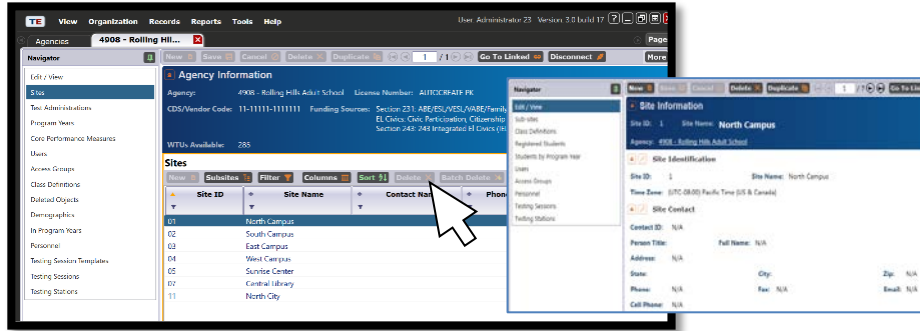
TE View Organization Records Reports Tools Help

User: Administrator 23 Version 3.0 build 17

Agencies 4908 - Rolling Hil... Page

Navigator

New Save Cancel Delete Duplicate 1 /1 Go To Linked Disconnect More

Edit / View
Sites
Test Administrations
Program Years
Core Performance Measures
Users
Access Groups
Class Definitions
Deleted Objects
Demographics
In Program Years
Personnel
Testing Session Templates
Testing Sessions
Testing Stations

Agency Information

Agency: 4908 - Rolling Hills Adult School License Number: AUTOCREATE PK

CDS/Vendor Code: 11-11111-1111111 Funding Sources: Section 231: ABE/ESL/VESL/VABE/Family... EL Civics: Civic Participation, Citizenship... Section 243: 243 Integrated El Civics (IE...

WTUs Available: 285

Sites

New Subsites Filter Columns Sort Delete Batch Delete

| Site ID | Site Name | Contact Na... | Phon... |
|---|---|---|---|
| 01 | North Campus | | |
| 02 | South Campus | | |
| 03 | East Campus | | |
| 04 | West Campus | | |
| 05 | Sunrise Center | | |
| 07 | Central Library | | |
| 11 | North City | | |

Navigator

New Save Cancel Delete Duplicate 1 /1 Go To Linked

Edit / View
Sub-sites
Class Definitions
Registered Students
Students by Program Year
Users
Access Groups
Personnel
Testing Sessions
Testing Stations

Site Information

Site ID: 1 Site Name: North Campus

Agency: 4908 - Rolling Hills Adult School

Site Identification

Site ID: 1 Site Name: North Campus

Time Zone: (UTC-08:00) Pacific Time (US & Canada)

Site Contact

Contact ID: N/A

Person Title: Full Name: N/A

Address: N/A

State: City: Zip: N/A

Phone: N/A Fax: N/A Email: N/A

Cell Phone: N/A